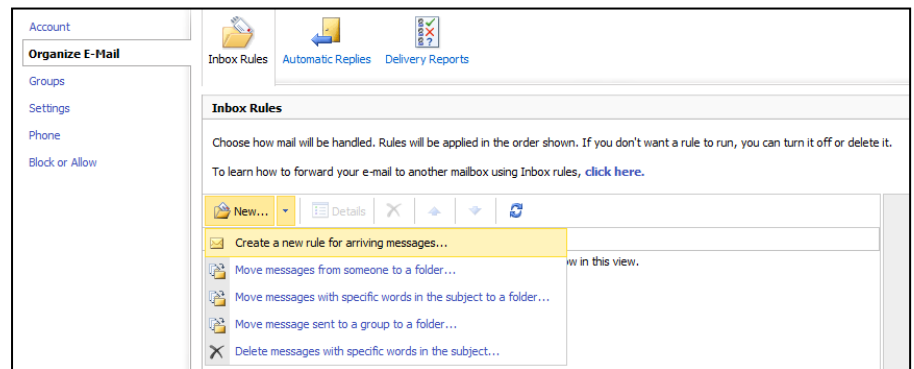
Account
Organize E-Mail
Groups
Settings
Phone
Block or Allow

Inbox Rules
Automatic Replies
Delivery Reports

Inbox Rules

Choose how mail will be handled. Rules will be applied in the order shown. If you don't want a rule to run, you can turn it off or delete it.

To learn how to forward your e-mail to another mailbox using Inbox rules, click here.

New...
Details

Create a new rule for arriving messages...
Move messages from someone to a folder...
Move messages with specific words in the subject to a folder...
Move message sent to a group to a folder...
Delete messages with specific words in the subject...

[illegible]w in this view.